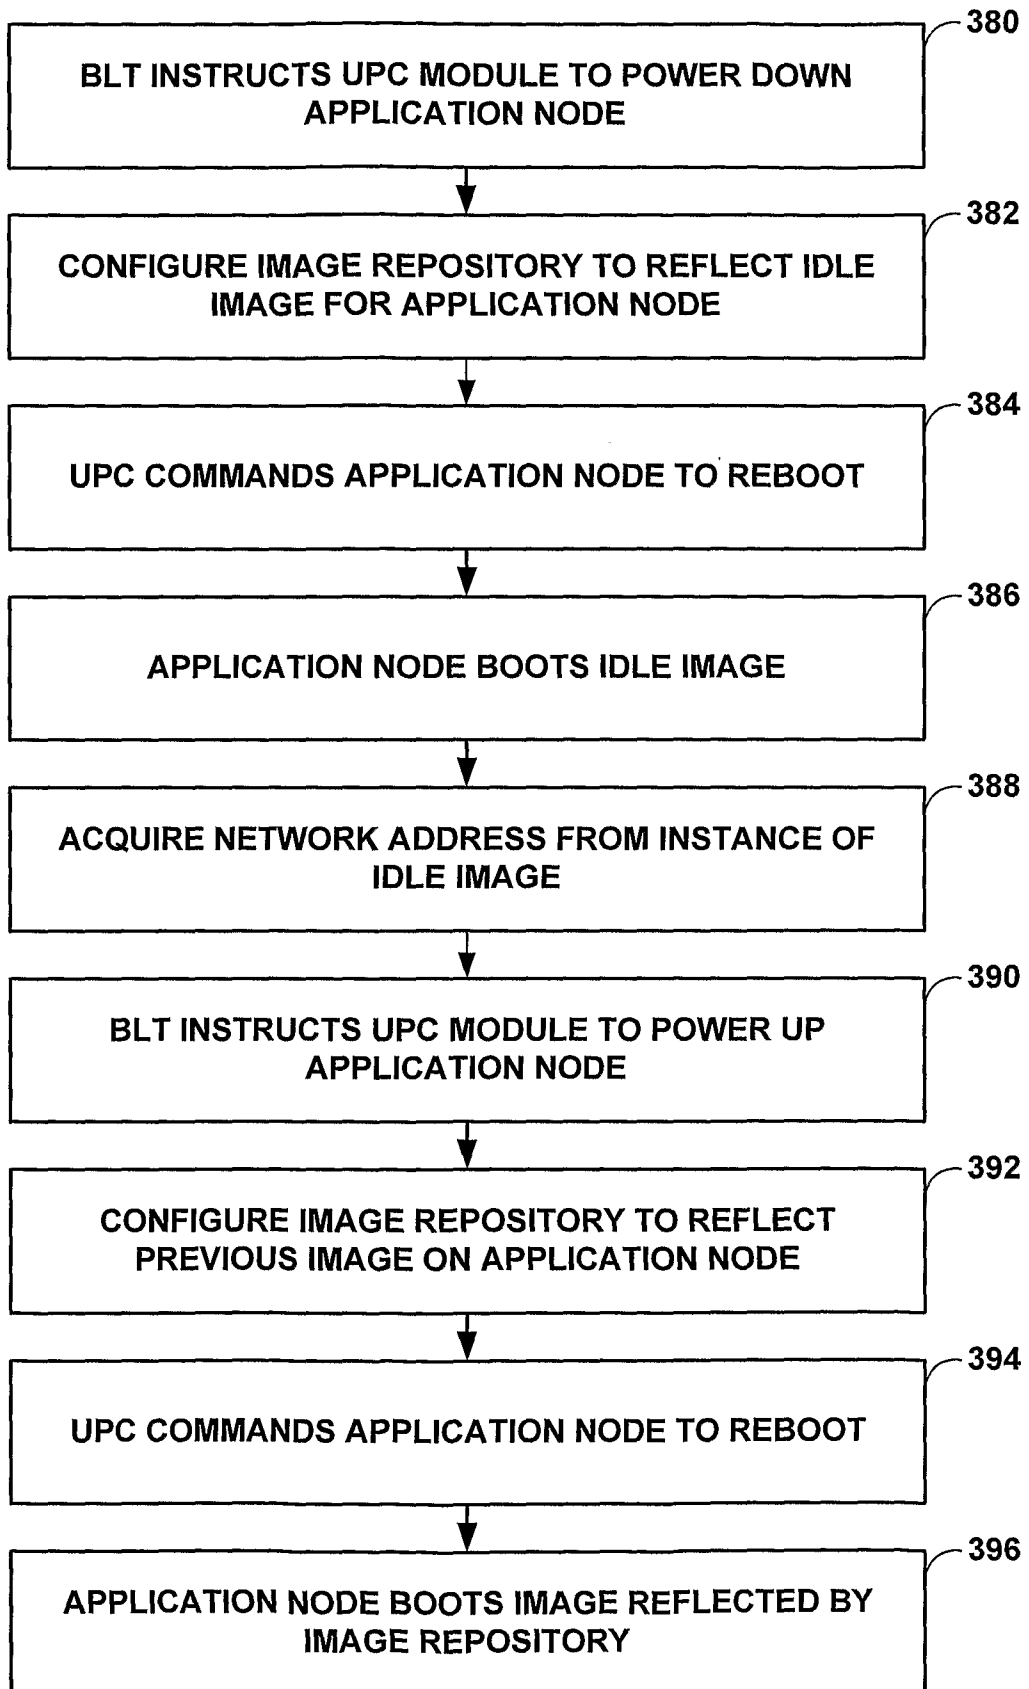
380
BLT INSTRUCTS UPC MODULE TO POWER DOWN APPLICATION NODE

382
CONFIGURE IMAGE REPOSITORY TO REFLECT IDLE IMAGE FOR APPLICATION NODE

384
UPC COMMANDS APPLICATION NODE TO REBOOT

386
APPLICATION NODE BOOTS IDLE IMAGE

388
ACQUIRE NETWORK ADDRESS FROM INSTANCE OF IDLE IMAGE

390
BLT INSTRUCTS UPC MODULE TO POWER UP APPLICATION NODE

392
CONFIGURE IMAGE REPOSITORY TO REFLECT PREVIOUS IMAGE ON APPLICATION NODE

394
UPC COMMANDS APPLICATION NODE TO REBOOT

396
APPLICATION NODE BOOTS IMAGE REFLECTED BY IMAGE REPOSITORY